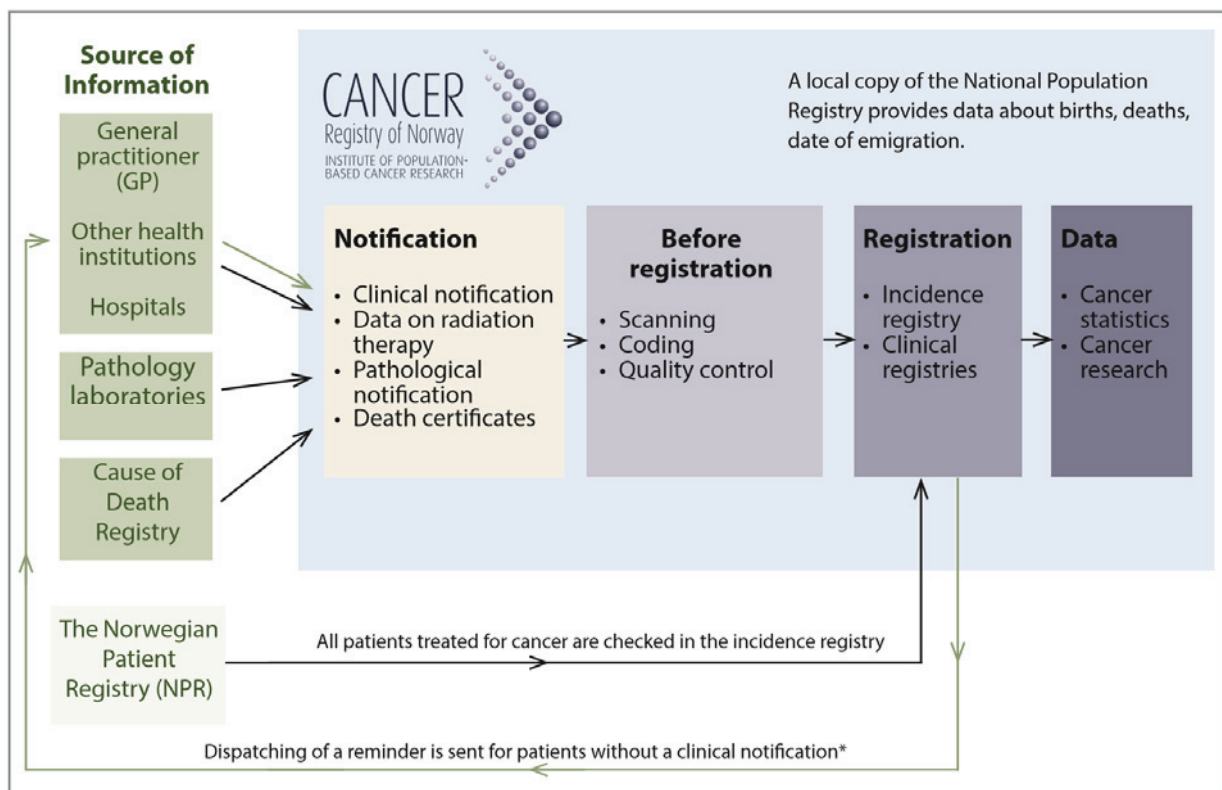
Source of Information

General practitioner (GP)

Other health institutions

Hospitals

Pathology laboratories

Cause of Death Registry

CANCER
Registry of Norway
INSTITUTE OF POPULATION-BASED CANCER RESEARCH

A local copy of the National Population Registry provides data about births, deaths, date of emigration.

Notification
• Clinical notification
• Data on radiation therapy
• Pathological notification
• Death certificates

Before registration
• Scanning
• Coding
• Quality control

Registration
• Incidence registry
• Clinical registries

Data
• Cancer statistics
• Cancer research

The Norwegian Patient Registry (NPR)

All patients treated for cancer are checked in the incidence registry

Dispatching of a reminder is sent for patients without a clinical notification*